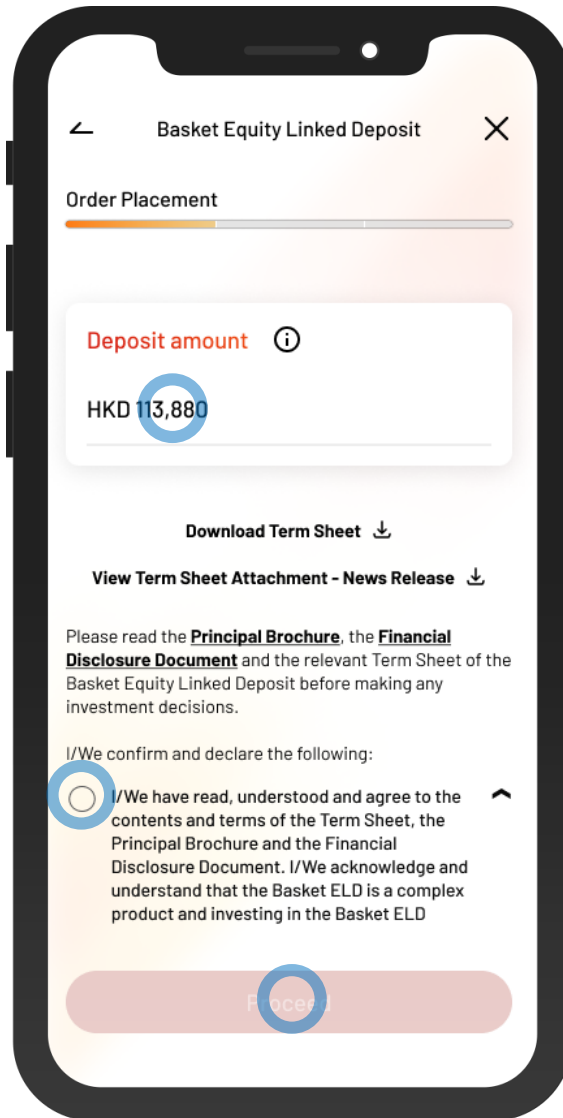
Basket Equity Linked Deposit

Order Placement

Deposit amount

HKD 113,880

Download Term Sheet

View Term Sheet Attachment - News Release

Please read the **Principal Brochure**, the **Financial Disclosure Document** and the relevant Term Sheet of the Basket Equity Linked Deposit before making any investment decisions.

I/We confirm and declare the following:

I/We have read, understood and agree to the contents and terms of the Term Sheet, the Principal Brochure and the Financial Disclosure Document. I/We acknowledge and understand that the Basket ELD is a complex product and investing in the Basket ELD

Proceed